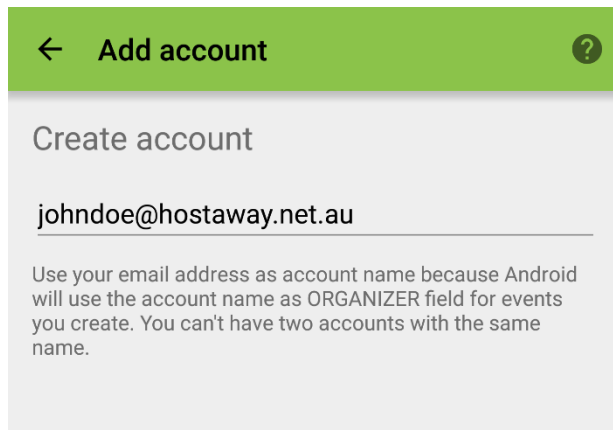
Add account

Create account

johndoe@hostaway.net.au

Use your email address as account name because Android will use the account name as ORGANIZER field for events you create. You can't have two accounts with the same name.